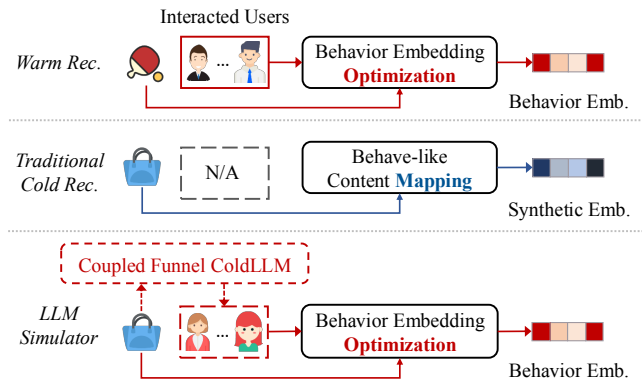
Interacted Users

Warm Rec.

...

Behavior Embedding
Optimization

Behavior Emb.

Traditional Cold Rec.

N/A

Behave-like Content Mapping

Synthetic Emb.

Coupled Funnel ColdLLM

LLM Simulator

...

Behavior Embedding
Optimization

Behavior Emb.